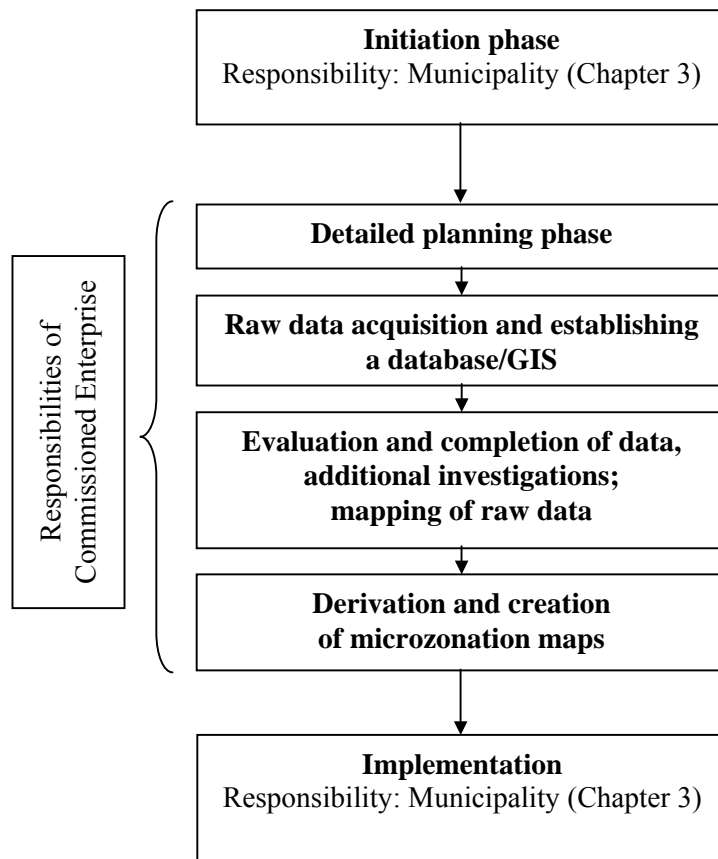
**Initiation phase**
Responsibility: Municipality (Chapter 3)

Responsibilities of Commissioned Enterprise

**Detailed planning phase**

**Raw data acquisition and establishing a database/GIS**

**Evaluation and completion of data, additional investigations; mapping of raw data**

**Derivation and creation of microzonation maps**

**Implementation**
Responsibility: Municipality (Chapter 3)